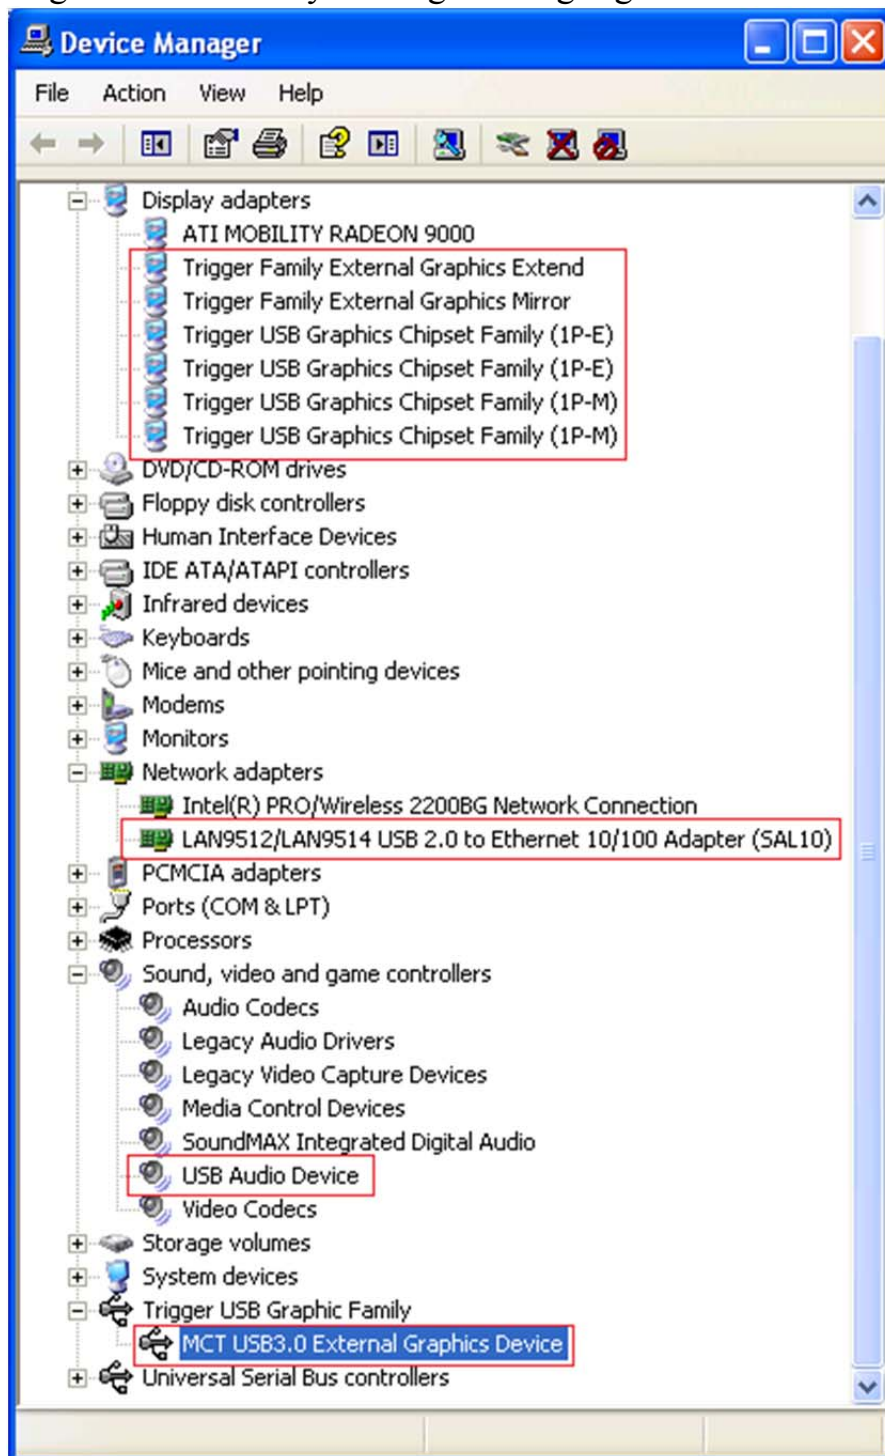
Device Manager

File Action View Help

Display adapters
ATI MOBILITY RADEON 9000
Trigger Family External Graphics Extend
Trigger Family External Graphics Mirror
Trigger USB Graphics Chipset Family (1P-E)
Trigger USB Graphics Chipset Family (1P-E)
Trigger USB Graphics Chipset Family (1P-M)
Trigger USB Graphics Chipset Family (1P-M)
DVD/CD-ROM drives
Floppy disk controllers
Human Interface Devices
IDE ATA/ATAPI controllers
Infrared devices
Keyboards
Mice and other pointing devices
Modems
Monitors
Network adapters
Intel(R) PRO/Wireless 2200BG Network Connection
LAN9512/LAN9514 USB 2.0 to Ethernet 10/100 Adapter (SAL10)
PCMCIA adapters
Ports (COM & LPT)
Processors
Sound, video and game controllers
Audio Codecs
Legacy Audio Drivers
Legacy Video Capture Devices
Media Control Devices
SoundMAX Integrated Digital Audio
USB Audio Device
Video Codecs
Storage volumes
System devices
Trigger USB Graphic Family
MCT USB3.0 External Graphics Device
Universal Serial Bus controllers